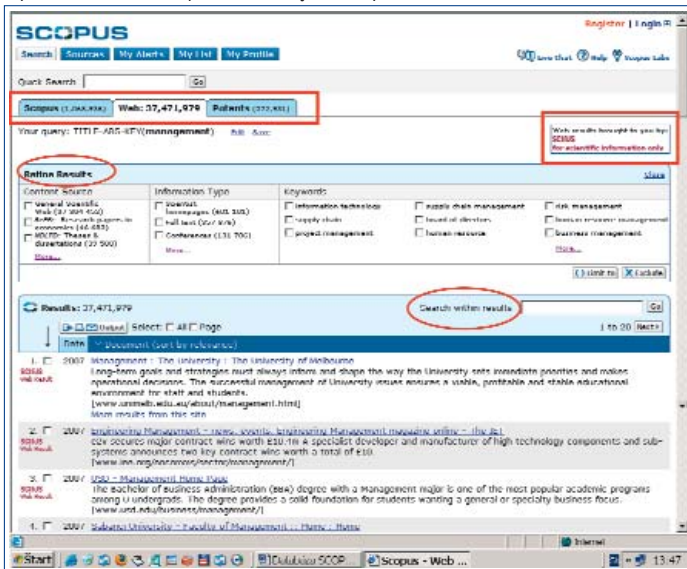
SCOPUS

Register | Login

Search Sources My Alerts My List My Profile

Save that Help Scopus Labs

Quick Search Go

Scopus (1,060,936) Web: 37,471,979 Patents (372,431)

Your query: TITLE-ABS-KEY(management) Edit Save

Web results brought to you by: SCIRUS for scientific information only

Refine Results

Close

Content Source
General Scientific Web (37,404 450)
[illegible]
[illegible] Theses & dissertations (22 500)
More...

Information Type
Journal homepages (601 303)
Full text (267 474)
Conferences (131 700)
More...

Keywords
information technology
supply chain management
risk management
supply chain
board of directors
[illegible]
project management
human resource
business management
More...

Limit to Exclude

Results: 37,471,979

Search within results Go

Output Select: All Page

1 to 20 Next

Date Document (sort by relevance)

1. 2007 Management : The University : The University of Melbourne
Long-term goals and strategies must always inform and shape the way the University sets immediate priorities and makes operational decisions. The successful management of University issues ensures a viable, profitable and stable educational environment for staff and students.
[www.unimelb.edu.au/about/management.html]
More results from this site

SCIRUS Web result

2. 2007 Engineering Management - news, events, Engineering Management magazine online - the IET
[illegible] secures major contract wins worth £50.1m A specialist developer and manufacturer of high technology components and sub-systems announces two key contract wins worth a total of £10.
[www.iee.org/oncomms/sector/management/]

SCIRUS Web result

3. 2007 USD - Management Home Page
The bachelor of business administration (BBA) degree with a management major is one of the most popular academic programs among U undergrads. The degree provides a solid foundation for students wanting a general or specialty business focus.
[www.usd.edu/business/management/]

4. Sabanci University - Faculty of Management :: Home :: Home

Internet

Start Databáze SCOP... Scopus - Web ... 13:47